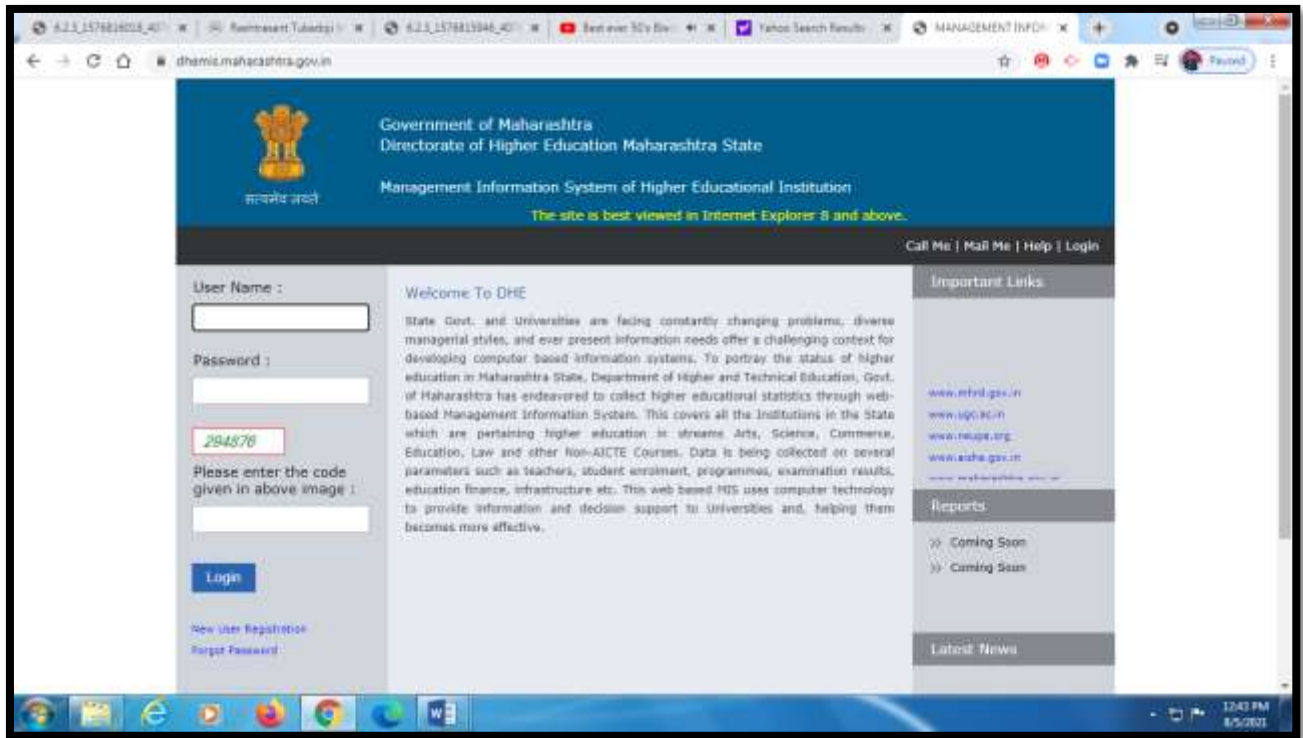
6.2.1_1576816018_407 | Rashmeeant Tukadipi | 6.2.1_1576815846_407 | Best ever 50's Bo | Yahoo Search Results | MANAGEMENT INFO

dhemis.maharashtra.gov.in

Paused

सत्यमेव जयते

Government of Maharashtra
Directorate of Higher Education Maharashtra State

Management Information System of Higher Educational Institution

The site is best viewed in Internet Explorer 8 and above.

Call Me | Mail Me | Help | Login

User Name :

Password :

294876

Please enter the code given in above image :

Login

New user Registration
Forgot Password

Welcome To DHE

State Govt. and Universities are facing constantly changing problems, diverse managerial styles, and ever present information needs offer a challenging context for developing computer based information systems. To portray the status of higher education in Maharashtra State, Department of Higher and Technical Education, Govt. of Maharashtra has endeavored to collect higher educational statistics through web-based Management Information System. This covers all the Institutions in the State which are pertaining higher education in streams Arts, Science, Commerce, Education, Law and other Non-AICTE Courses. Data is being collected on several parameters such as teachers, student enrolment, programmes, examination results, education finance, infrastructure etc. This web based MIS uses computer technology to provide information and decision support to Universities and, helping them becomes more effective.

Important Links

www.mhrd.gov.in
www.ugc.ac.in
www.naupa.org
www.aishe.gov.in
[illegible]

Reports

>> Coming Soon
>> Coming Soon

Latest News

12:43 PM
8/5/2021